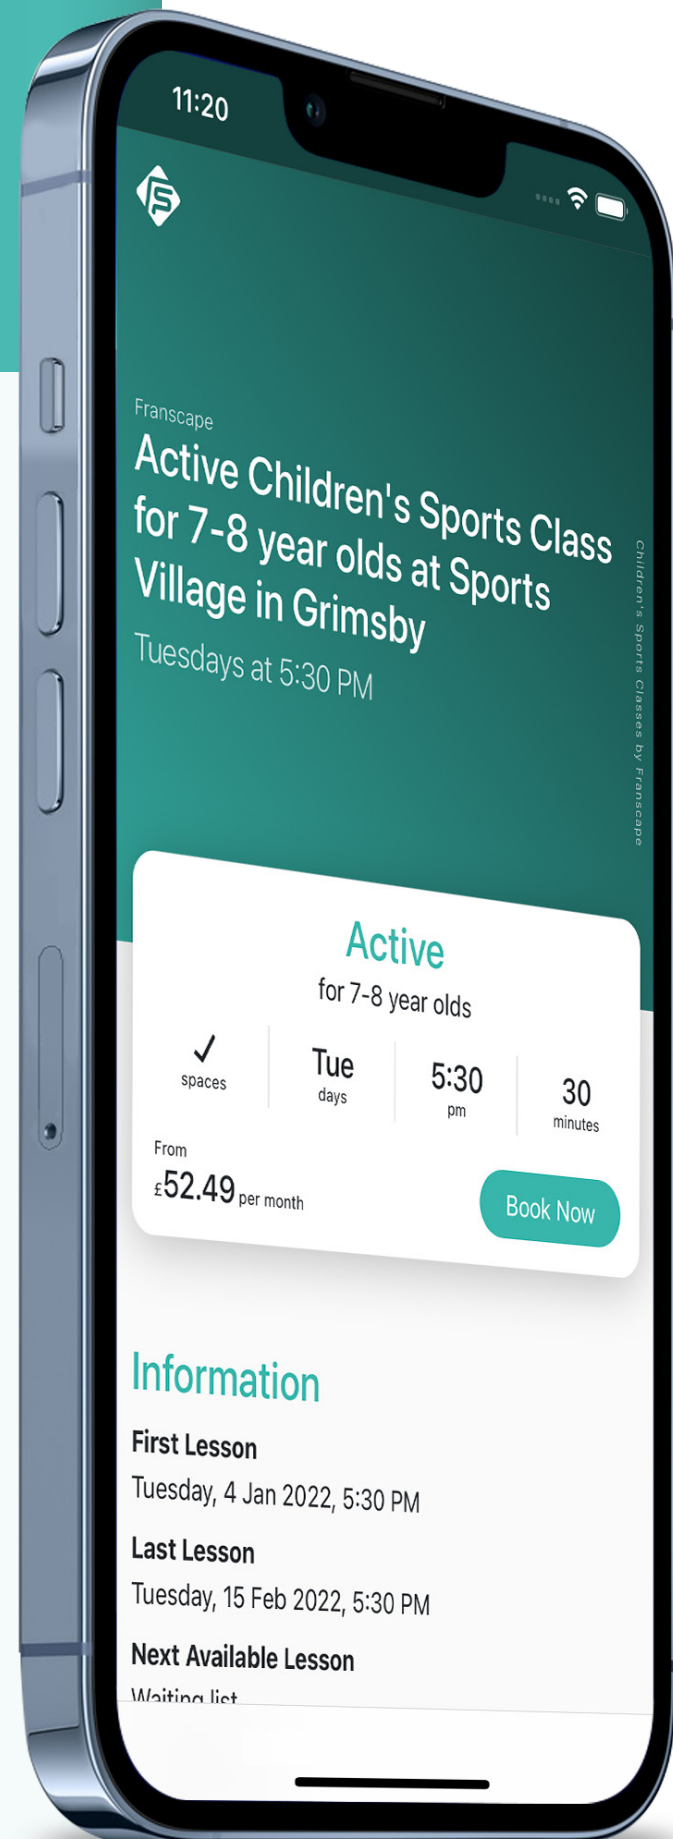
11:20

FS

Franscape

Active Children's Sports Class for 7-8 year olds at Sports Village in Grimsby

Tuesdays at 5:30 PM

Children's Sports Classes by Franscape

Active

for 7-8 year olds

| ✓ spaces | Tue days | 5:30 pm | 30 minutes |
|---|---|---|---|

From
£52.49 per month

Book Now

Information

First Lesson

Tuesday, 4 Jan 2022, 5:30 PM

Last Lesson

Tuesday, 15 Feb 2022, 5:30 PM

Next Available Lesson

Waiting list